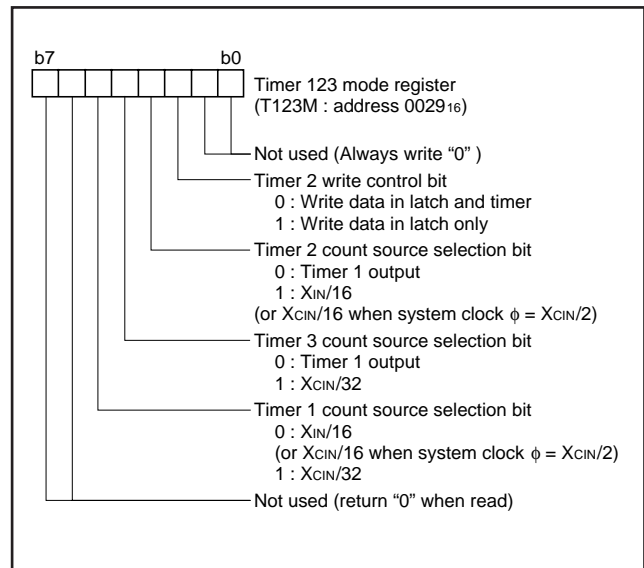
b7

b0

Timer 123 mode register
(T123M : address $0029_{16}$)

Not used (Always write “0” )

Timer 2 write control bit
0 : Write data in latch and timer
1 : Write data in latch only

Timer 2 count source selection bit
0 : Timer 1 output
1 : $X_{IN}/16$
(or $X_{CIN}/16$ when system clock $\phi = X_{CIN}/2$)

Timer 3 count source selection bit
0 : Timer 1 output
1 : $X_{CIN}/32$

Timer 1 count source selection bit
0 : $X_{IN}/16$
(or $X_{CIN}/16$ when system clock $\phi = X_{CIN}/2$)
1 : $X_{CIN}/32$

Not used (return “0” when read)